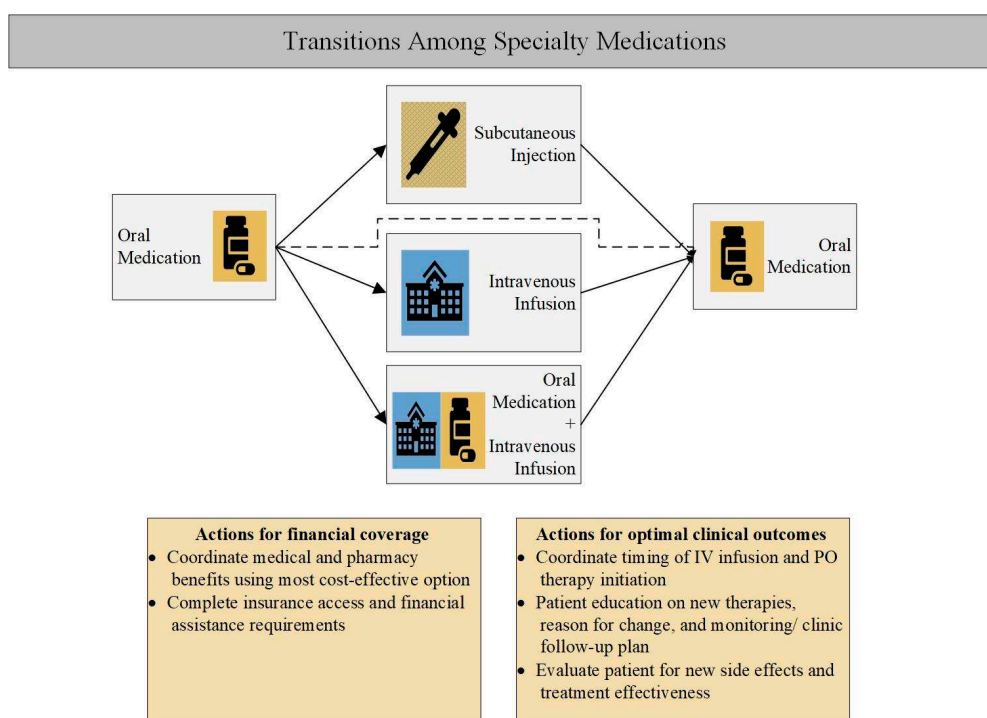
Transitions Among Specialty Medications

Oral Medication

Subcutaneous Injection

Intravenous Infusion

Oral Medication + Intravenous Infusion

Oral Medication

**Actions for financial coverage**
- Coordinate medical and pharmacy benefits using most cost-effective option
- Complete insurance access and financial assistance requirements

**Actions for optimal clinical outcomes**
- Coordinate timing of IV infusion and PO therapy initiation
- Patient education on new therapies, reason for change, and monitoring/ clinic follow-up plan
- Evaluate patient for new side effects and treatment effectiveness